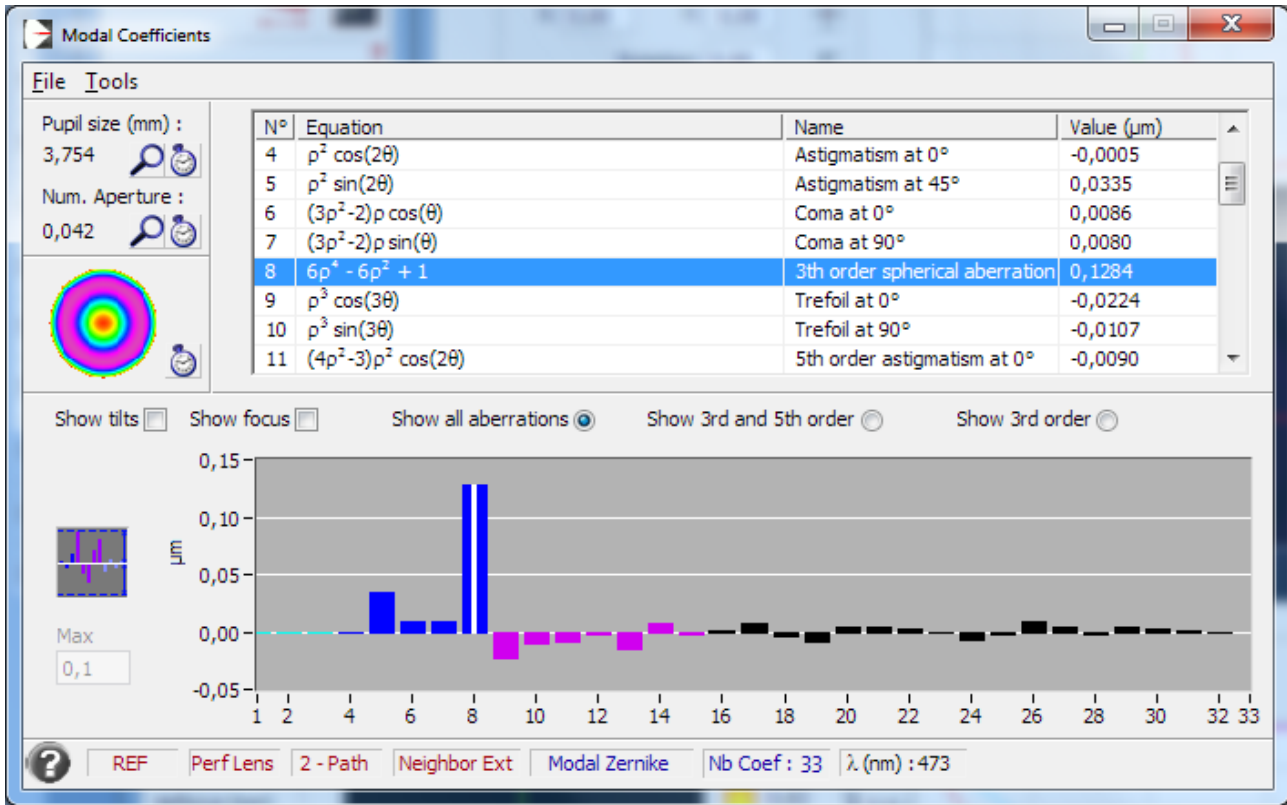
Modal Coefficients

File Tools

Pupil size (mm) :
3,754
Num. Aperture :
0,042

| N° | Equation | Name | Value (µm) |
|---|---|---|---|
| 4 | $\rho^2 \cos(2\theta)$ | Astigmatism at 0° | -0,0005 |
| 5 | $\rho^2 \sin(2\theta)$ | Astigmatism at 45° | 0,0335 |
| 6 | $(3\rho^2-2)\rho\cos(\theta)$ | Coma at 0° | 0,0086 |
| 7 | $(3\rho^2-2)\rho\sin(\theta)$ | Coma at 90° | 0,0080 |
| 8 | $6\rho^4 - 6\rho^2 + 1$ | 3th order spherical aberration | 0,1284 |
| 9 | $\rho^3 \cos(3\theta)$ | Trefoil at 0° | -0,0224 |
| 10 | $\rho^3 \sin(3\theta)$ | Trefoil at 90° | -0,0107 |
| 11 | $(4\rho^2-3)\rho^2 \cos(2\theta)$ | 5th order astigmatism at 0° | -0,0090 |

Show tilts Show focus Show all aberrations Show 3rd and 5th order Show 3rd order

0,15
0,10
0,05
0,00
-0,05
µm

1 2 4 6 8 10 12 14 16 18 20 22 24 26 28 30 32 33

Max
0,1

REF Perf Lens 2 - Path Neighbor Ext Modal Zernike Nb Coef : 33 λ (nm) : 473